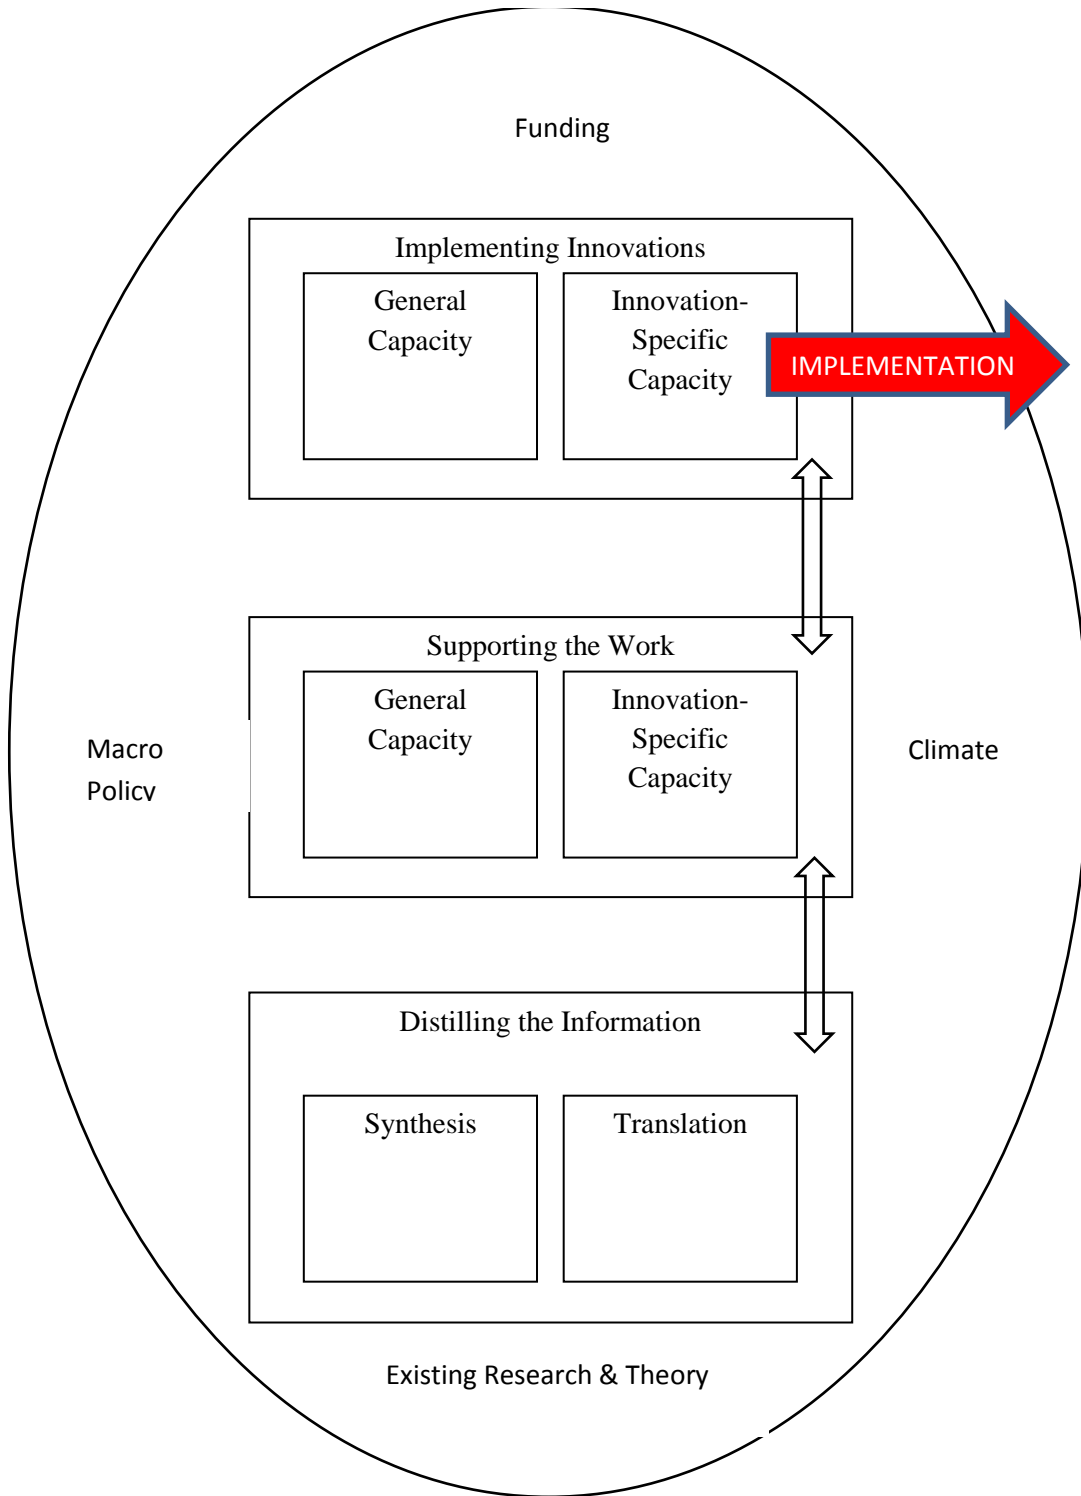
Funding

Implementing Innovations

General Capacity

Innovation-Specific Capacity

IMPLEMENTATION

Supporting the Work

General Capacity

Innovation-Specific Capacity

Macro Policy

Climate

Distilling the Information

Synthesis

Translation

Existing Research & Theory